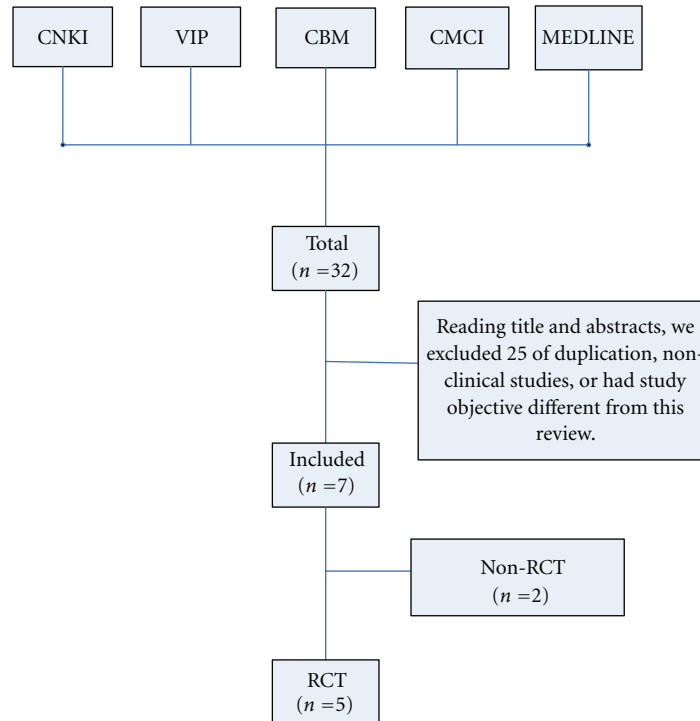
CNKI

VIP

CBM

CMCI

MEDLINE

Total
($n$ =32)

Reading title and abstracts, we excluded 25 of duplication, non-clinical studies, or had study objective different from this review.

Included
($n$ =7)

Non-RCT
($n$ =2)

RCT
($n$ =5)